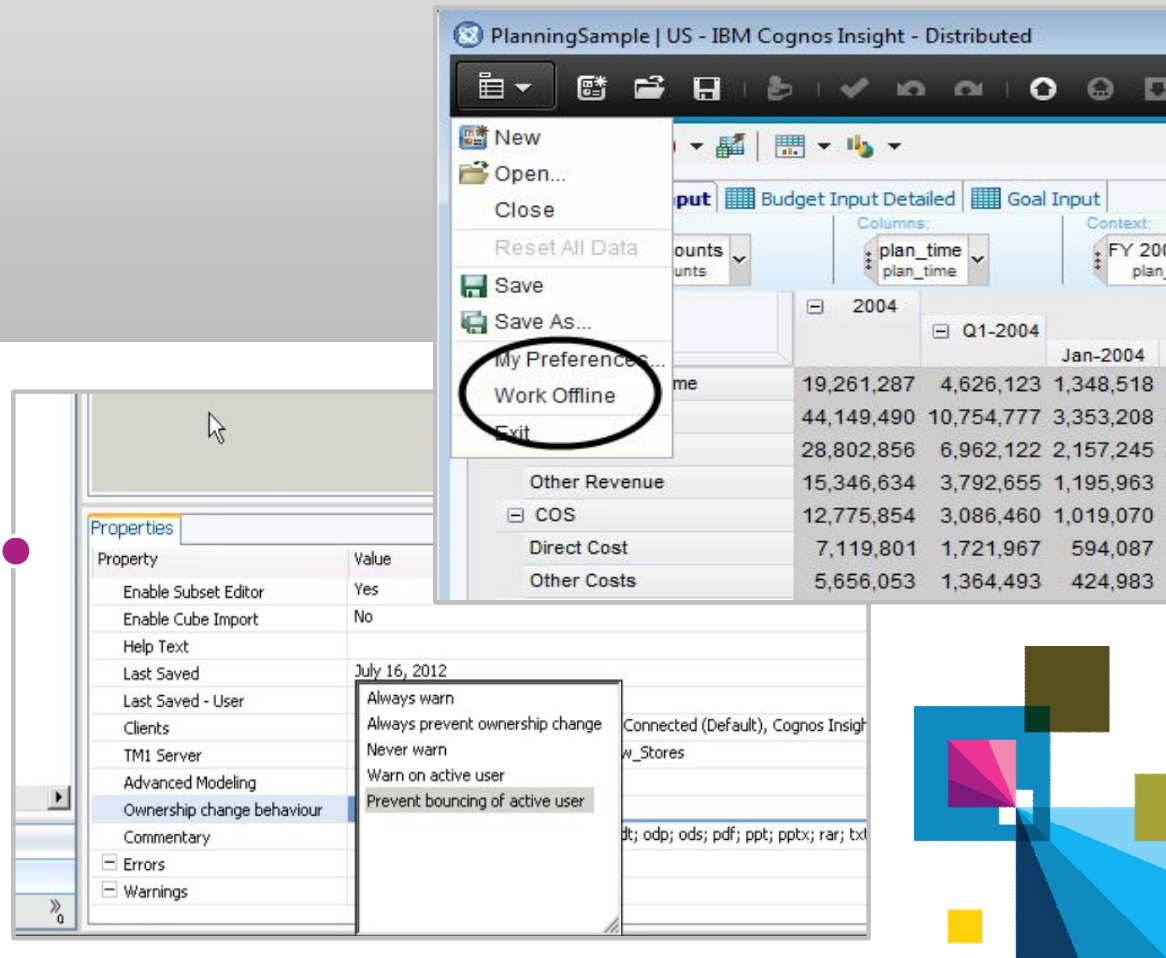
PlanningSample | US - IBM Cognos Insight - Distributed

New
Open...
Close
Reset All Data
Save
Save As...
My Preference...
Work Offline
Exit

put | Budget Input Detailed | Goal Input

Columns:
Context:
ounts
unts
plan_time
plan_time
FY 200
plan_

| | 2004 | Q1-2004 | Jan-2004 |
|---|---|---|---|
| me | 19,261,287 | 4,626,123 | 1,348,518 |
| | 44,149,490 | 10,754,777 | 3,353,208 |
| | 28,802,856 | 6,962,122 | 2,157,245 |
| Other Revenue | 15,346,634 | 3,792,655 | 1,195,963 |
| COS | 12,775,854 | 3,086,460 | 1,019,070 |
| Direct Cost | 7,119,801 | 1,721,967 | 594,087 |
| Other Costs | 5,656,053 | 1,364,493 | 424,983 |

Properties

| Property | Value |
|---|---|
| Enable Subset Editor | Yes |
| Enable Cube Import | No |
| Help Text | |
| Last Saved | July 16, 2012 |
| Last Saved - User | |
| Clients | Connected (Default), Cognos Insigh |
| TM1 Server | w_Stores |
| Advanced Modeling | |
| Ownership change behaviour | |
| Commentary | dt; odp; ods; pdf; ppt; pptx; rar; txt |
| Errors | |
| Warnings | |

Always warn
Always prevent ownership change
Never warn
Warn on active user
Prevent bouncing of active user